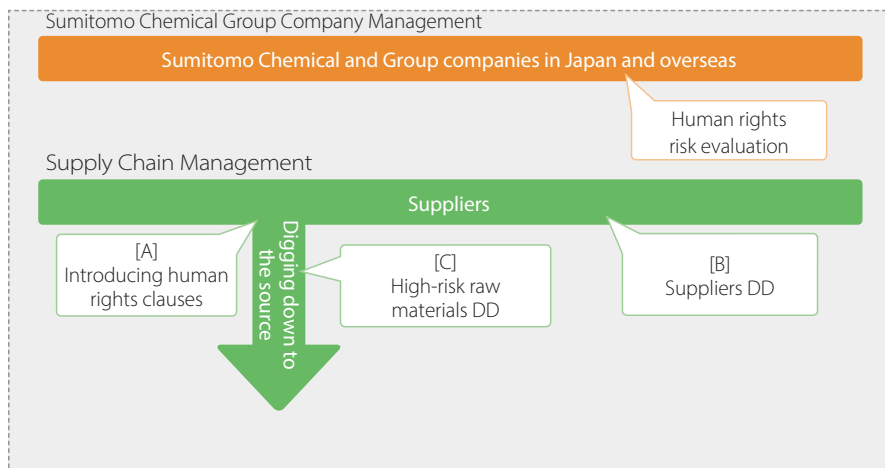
Sumitomo Chemical Group Company Management

Sumitomo Chemical and Group companies in Japan and overseas

Human rights risk evaluation

Supply Chain Management

Suppliers

[A]
Introducing human rights clauses

Digging down to the source

[C]
High-risk raw materials DD

[B]
Suppliers DD